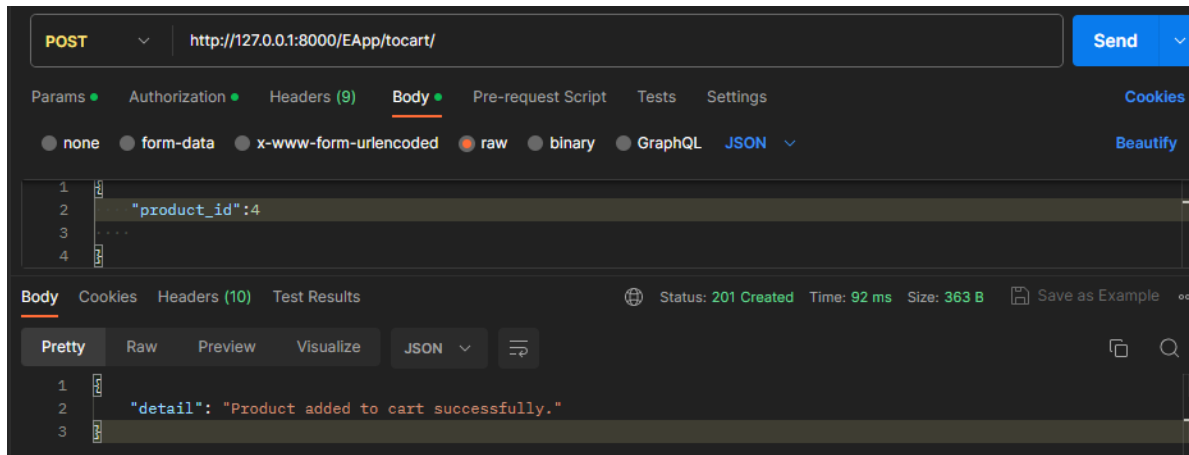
POST http://127.0.0.1:8000/EApp/tocart/ Send

Params Authorization Headers (9) Body Pre-request Script Tests Settings Cookies

none form-data x-www-form-urlencoded raw binary GraphQL JSON Beautify

1 {
2 "product_id":4
3
4 }

Body Cookies Headers (10) Test Results Status: 201 Created Time: 92 ms Size: 363 B Save as Example

Pretty Raw Preview Visualize JSON

1 {
2 "detail": "Product added to cart successfully."
3 }